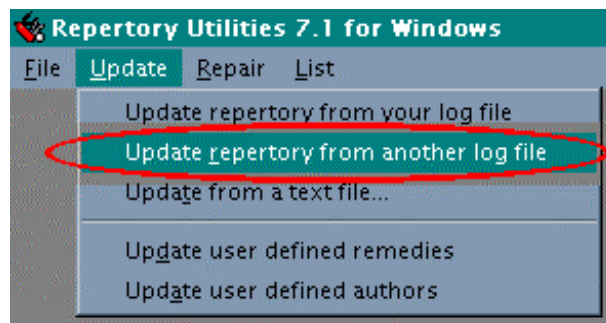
Repertory Utilities 7.1 for Windows

File Update Repair List

Update repertory from your log file
Update repertory from another log file
Update from a text file...
Update user defined remedies
Update user defined authors